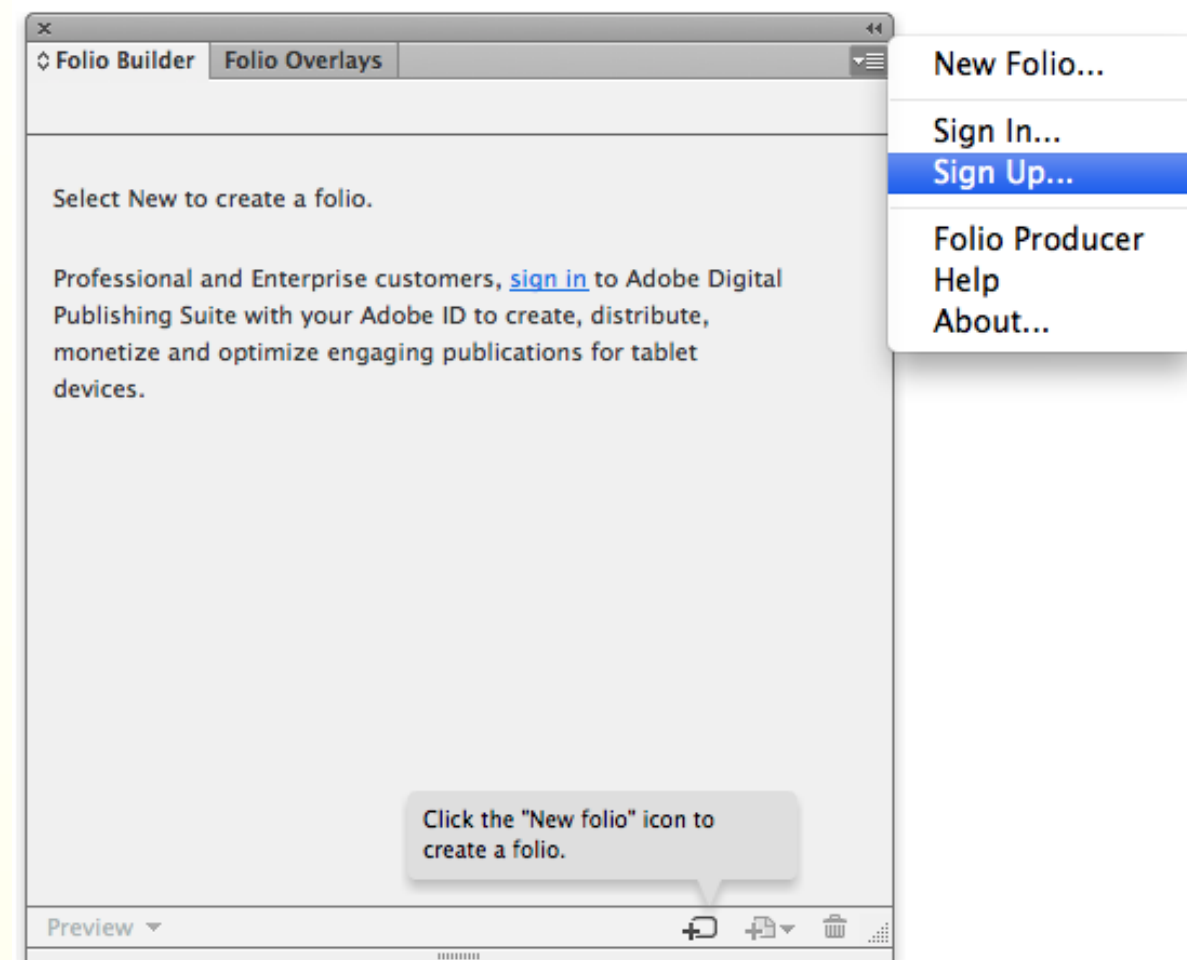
Folio Builder | Folio Overlays

Select New to create a folio.

Professional and Enterprise customers, sign in to Adobe Digital Publishing Suite with your Adobe ID to create, distribute, monetize and optimize engaging publications for tablet devices.

Click the "New folio" icon to create a folio.

Preview

New Folio...

Sign In...
Sign Up...

Folio Producer
Help
About...